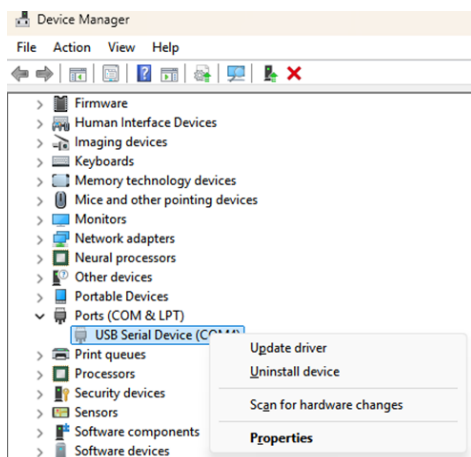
Device Manager

File Action View Help

Firmware
Human Interface Devices
Imaging devices
Keyboards
Memory technology devices
Mice and other pointing devices
Monitors
Network adapters
Neural processors
Other devices
Portable Devices
Ports (COM & LPT)
USB Serial Device (CO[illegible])
Print queues
Processors
Security devices
Sensors
Software components
Software devices

Update driver
Uninstall device
Scan for hardware changes
Properties